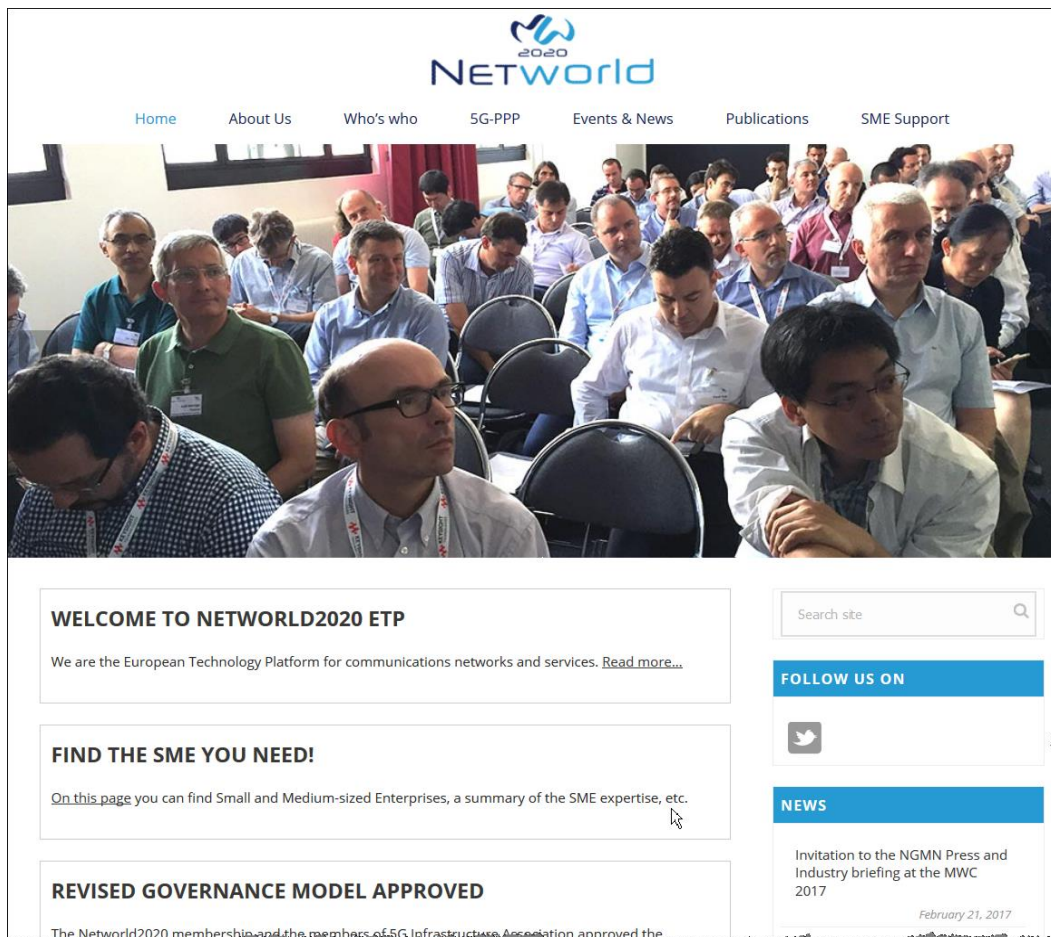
2020
NETworld

Home About Us Who's who 5G-PPP Events & News Publications SME Support

WELCOME TO NETWORLD2020 ETP

We are the European Technology Platform for communications networks and services. Read more...

FIND THE SME YOU NEED!

On this page you can find Small and Medium-sized Enterprises, a summary of the SME expertise, etc.

REVISED GOVERNANCE MODEL APPROVED

The Networld2020 membership and the members of 5G Infrastructure Association approved the

Search site

FOLLOW US ON

NEWS

Invitation to the NGMN Press and Industry briefing at the MWC 2017

February 21, 2017